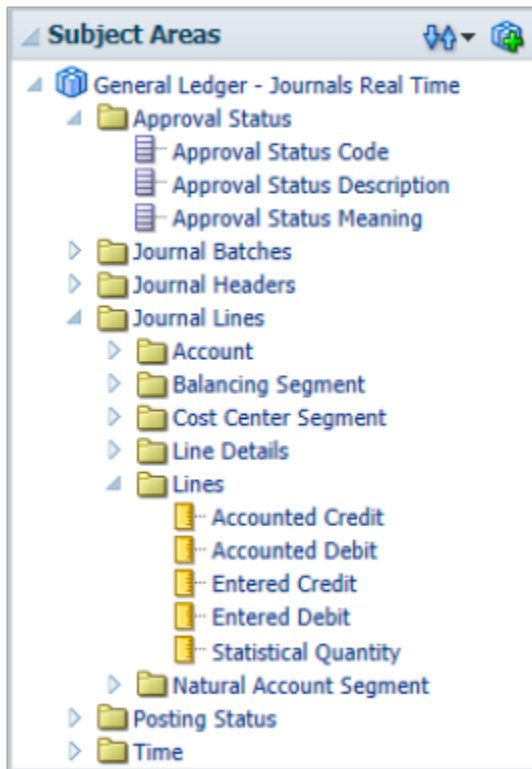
Subject Areas

General Ledger - Journals Real Time
Approval Status
Approval Status Code
Approval Status Description
Approval Status Meaning
Journal Batches
Journal Headers
Journal Lines
Account
Balancing Segment
Cost Center Segment
Line Details
Lines
Accounted Credit
Accounted Debit
Entered Credit
Entered Debit
Statistical Quantity
Natural Account Segment
Posting Status
Time